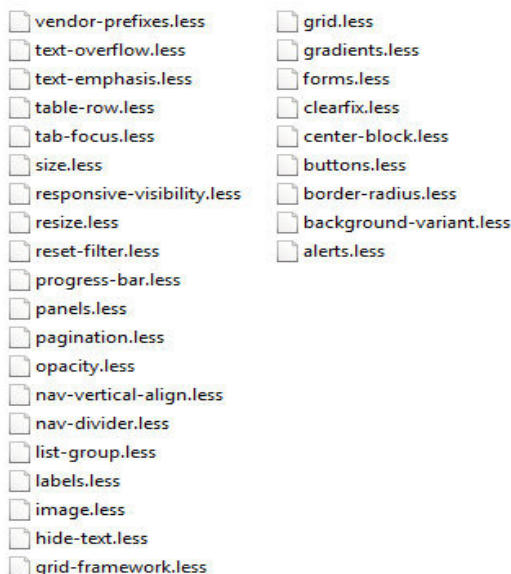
vendor-prefixes.less
text-overflow.less
text-emphasis.less
table-row.less
tab-focus.less
size.less
responsive-visibility.less
resize.less
reset-filter.less
progress-bar.less
panels.less
pagination.less
opacity.less
nav-vertical-align.less
nav-divider.less
list-group.less
labels.less
image.less
hide-text.less
grid-framework.less

grid.less
gradients.less
forms.less
clearfix.less
center-block.less
buttons.less
border-radius.less
background-variant.less
alerts.less